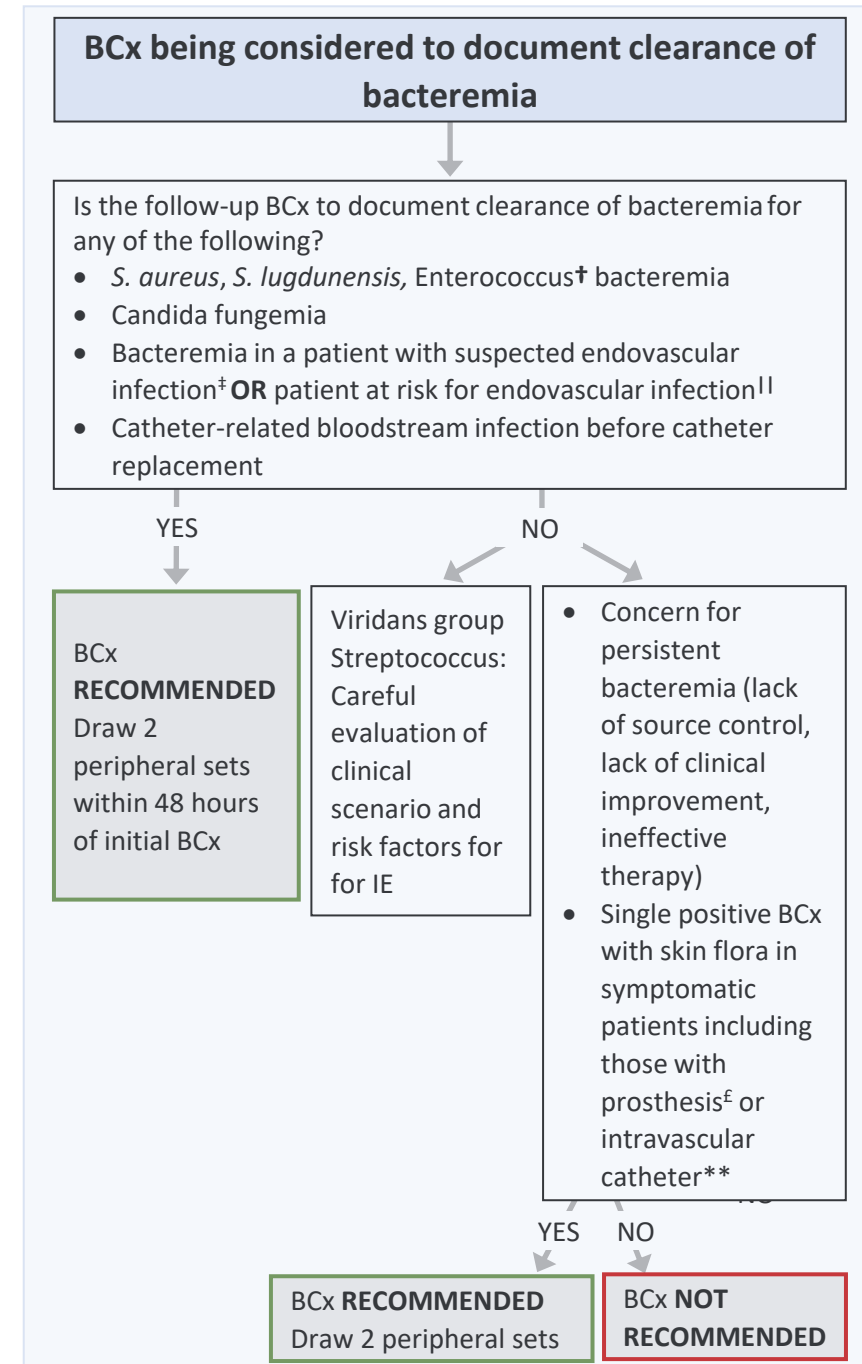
BCx being considered to document clearance of bacteremia

Is the follow-up BCx to document clearance of bacteremia for any of the following?
- *S. aureus*, *S. lugdunensis,* Enterococcus† bacteremia
- Candida fungemia
- Bacteremia in a patient with suspected endovascular infection‡ **OR** patient at risk for endovascular infection||
- Catheter-related bloodstream infection before catheter replacement

YES

NO

BCx **RECOMMENDED** Draw 2 peripheral sets within 48 hours of initial BCx

Viridans group Streptococcus: Careful evaluation of clinical scenario and risk factors for for IE

- Concern for persistent bacteremia (lack of source control, lack of clinical improvement, ineffective therapy)
- Single positive BCx with skin flora in symptomatic patients including those with prosthesis£ or intravascular catheter**

YES NO

BCx **RECOMMENDED** Draw 2 peripheral sets

BCx **NOT RECOMMENDED**